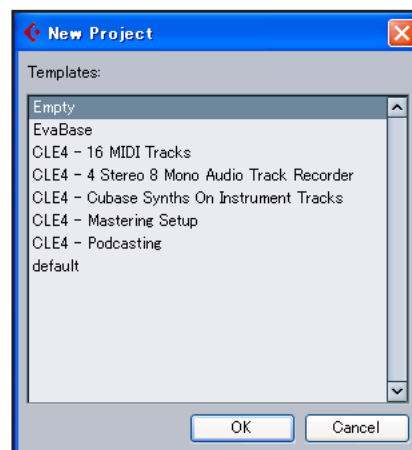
New Project

Templates:

Empty
EvaBase
CLE4 - 16 MIDI Tracks
CLE4 - 4 Stereo 8 Mono Audio Track Recorder
CLE4 - Cubase Synths On Instrument Tracks
CLE4 - Mastering Setup
CLE4 - Podcasting
default

OK
Cancel